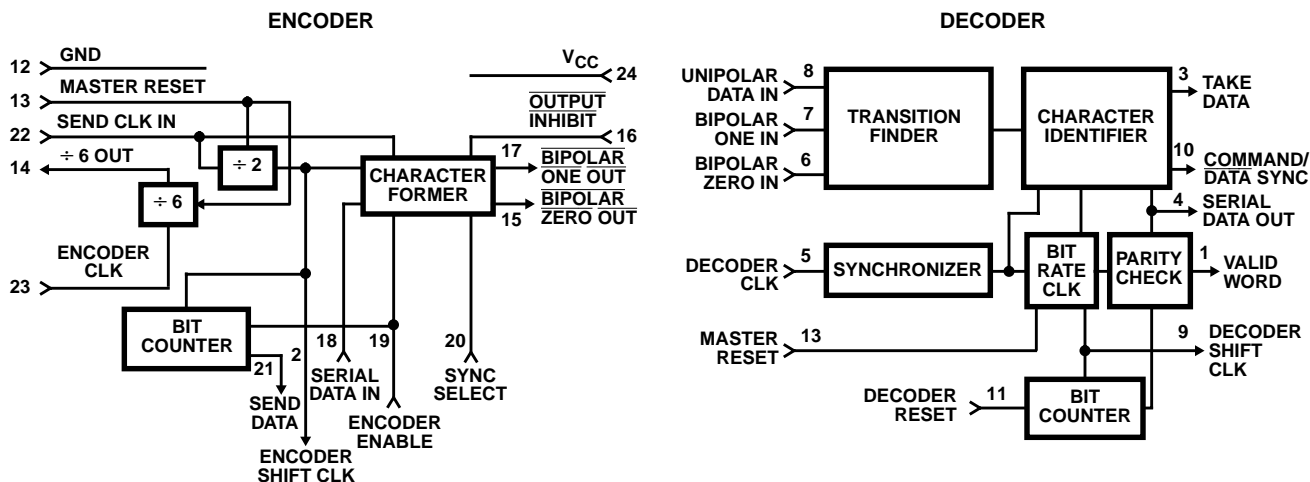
ENCODER

12 GND
13 MASTER RESET
22 SEND CLK IN
14 ÷ 6 OUT
÷ 2
÷ 6
ENCODER CLK
23
CHARACTER FORMER
$V_{CC}$ 24
$\overline{\text{OUTPUT INHIBIT}}$ 16
17 $\overline{\text{BIPOLAR ONE OUT}}$
15 $\overline{\text{BIPOLAR ZERO OUT}}$
BIT COUNTER
21 SEND DATA
2 ENCODER SHIFT CLK
18 SERIAL DATA IN
19 ENCODER ENABLE
20 SYNC SELECT

DECODER

8 UNIPOLAR DATA IN
7 BIPOLAR ONE IN
6 BIPOLAR ZERO IN
TRANSITION FINDER
CHARACTER IDENTIFIER
3 TAKE DATA
10 $\overline{\text{COMMAND}}$/ $\overline{\text{DATA}}$ SYNC
4 SERIAL DATA OUT
5 DECODER CLK
SYNCHRONIZER
BIT RATE CLK
PARITY CHECK
1 VALID WORD
13 MASTER RESET
9 DECODER SHIFT CLK
11 DECODER RESET
BIT COUNTER